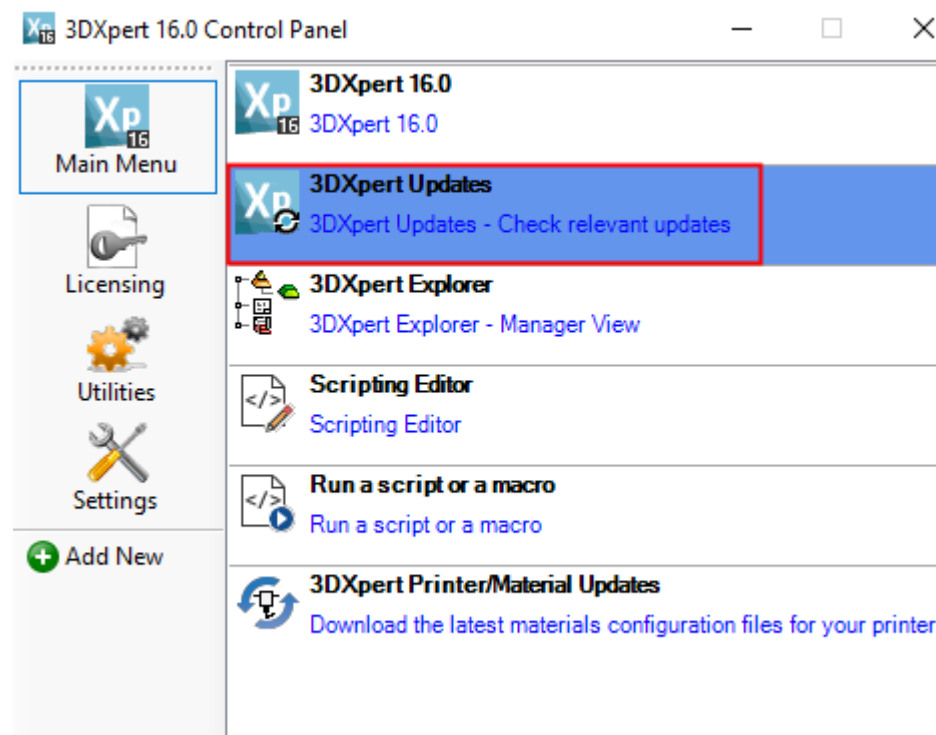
3DXpert 16.0 Control Panel

Main Menu

Licensing

Utilities

Settings

Add New

3DXpert 16.0
3DXpert 16.0

3DXpert Updates
3DXpert Updates - Check relevant updates

3DXpert Explorer
3DXpert Explorer - Manager View

Scripting Editor
Scripting Editor

Run a script or a macro
Run a script or a macro

3DXpert Printer/Material Updates
Download the latest materials configuration files for your printer